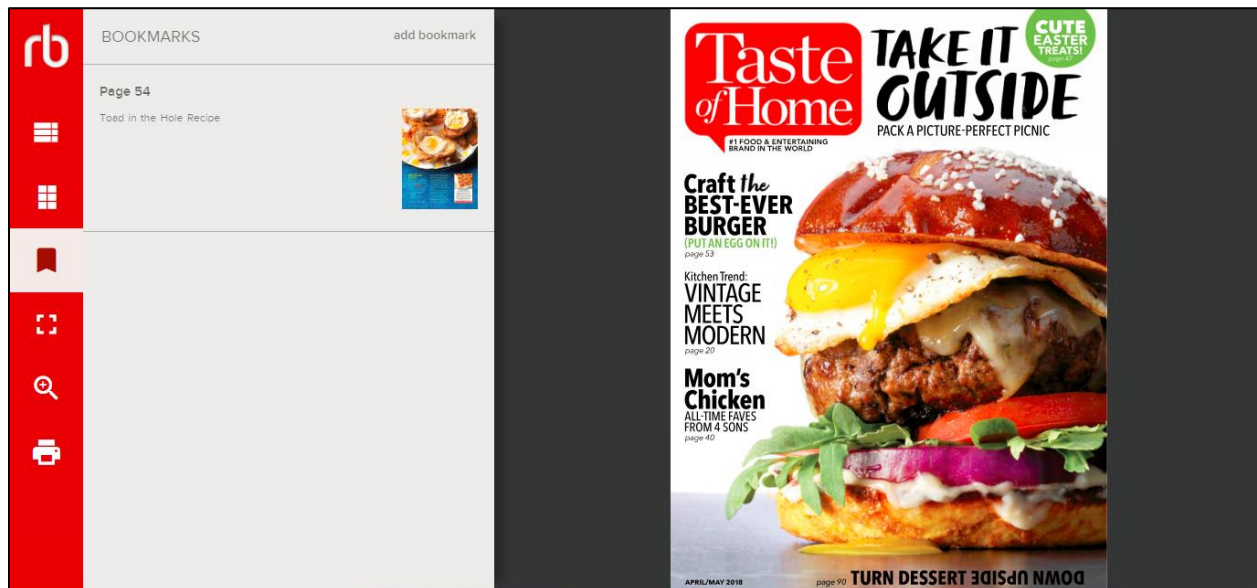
rb

BOOKMARKS

add bookmark

Page 54

Toad in the Hole Recipe

Taste of Home

#1 FOOD & ENTERTAINING BRAND IN THE WORLD

TAKE IT OUTSIDE

PACK A PICTURE-PERFECT PICNIC

CUTE EASTER TREATS! page 42

Craft the BEST-EVER BURGER (PUT AN EGG ON IT!) page 53

Kitchen Trend: VINTAGE MEETS MODERN page 20

Mom's Chicken ALL-TIME FAVES FROM 4 SONS page 40

APRIL/MAY 2018

page 90 TURN DESSERT UPSIDE DOWN